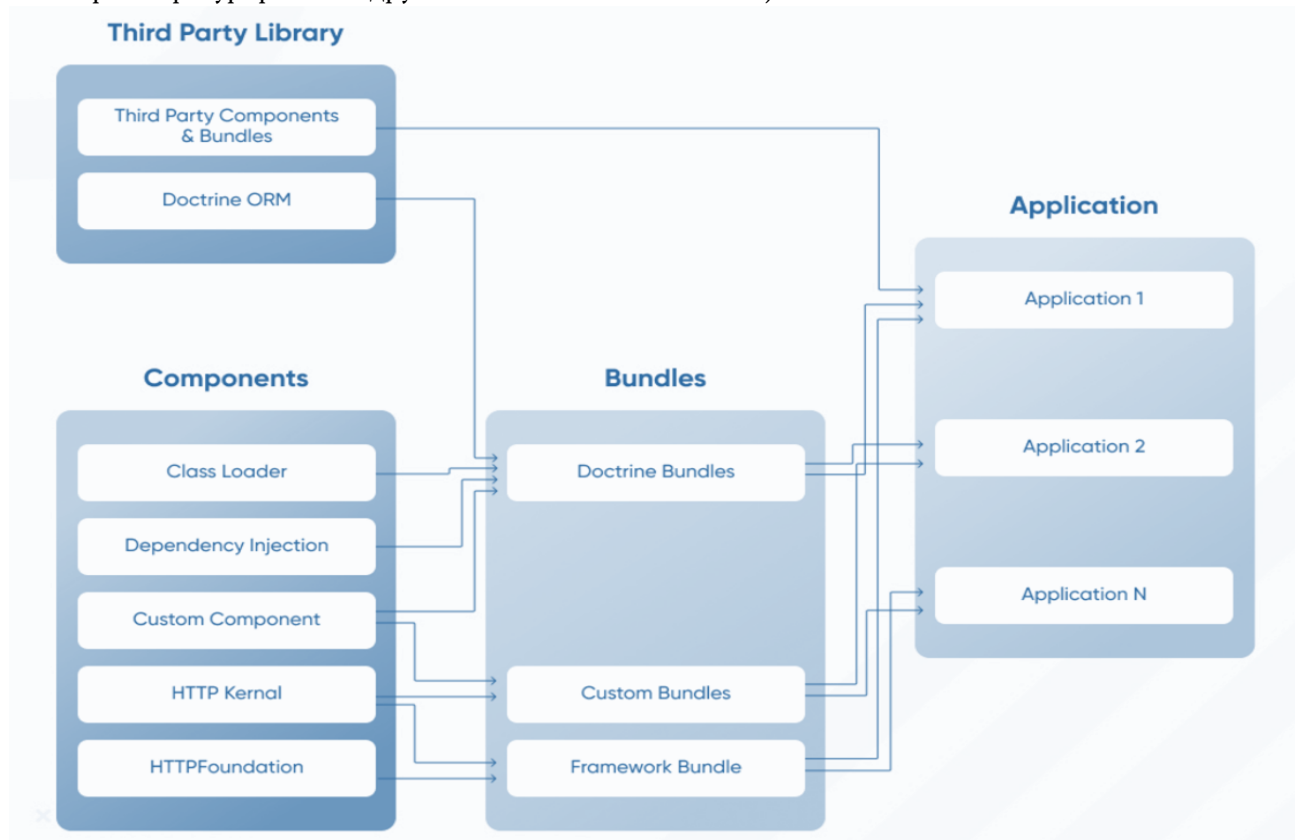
Third Party Library

Third Party Components & Bundles

Doctrine ORM

Application

Application 1

Components

Bundles

Class Loader

Doctrine Bundles

Application 2

Dependency Injection

Custom Component

Application N

HTTP Kernal

Custom Bundles

HTTPFoundation

Framework Bundle